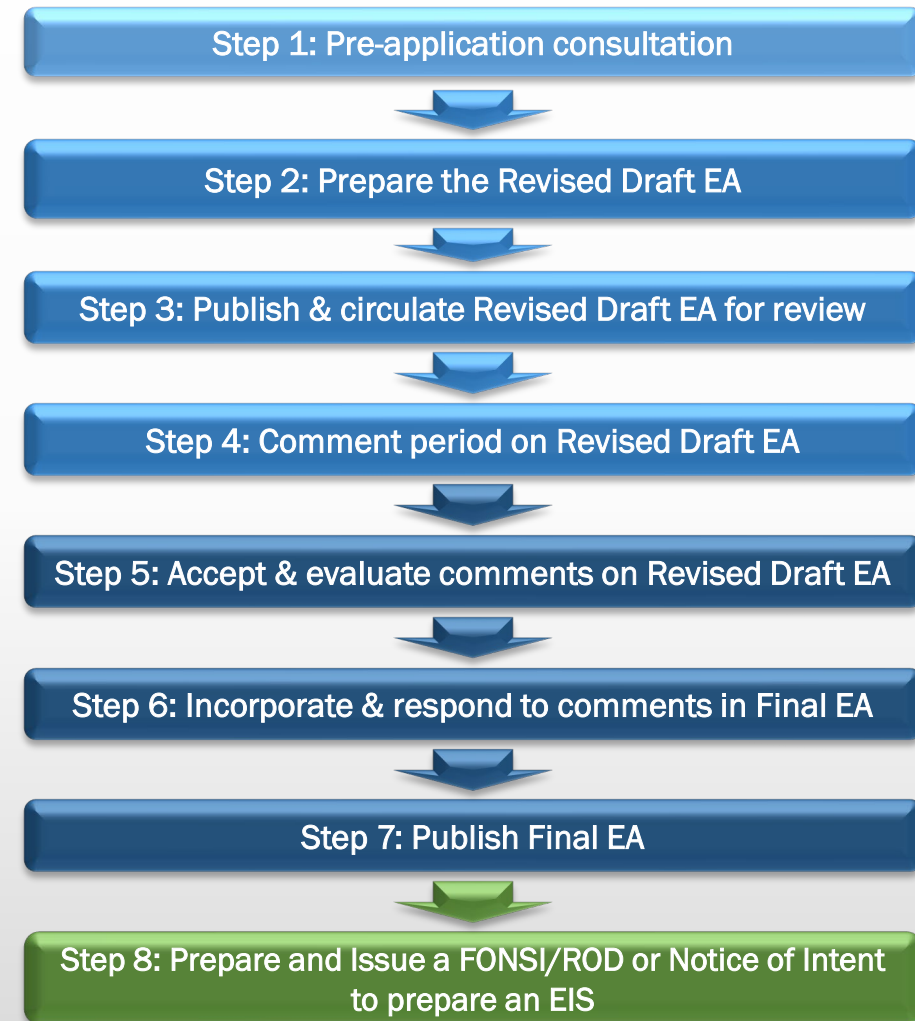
Step 1: Pre-application consultation

Step 2: Prepare the Revised Draft EA

Step 3: Publish & circulate Revised Draft EA for review

Step 4: Comment period on Revised Draft EA

Step 5: Accept & evaluate comments on Revised Draft EA

Step 6: Incorporate & respond to comments in Final EA

Step 7: Publish Final EA

Step 8: Prepare and Issue a FONSI/ROD or Notice of Intent to prepare an EIS